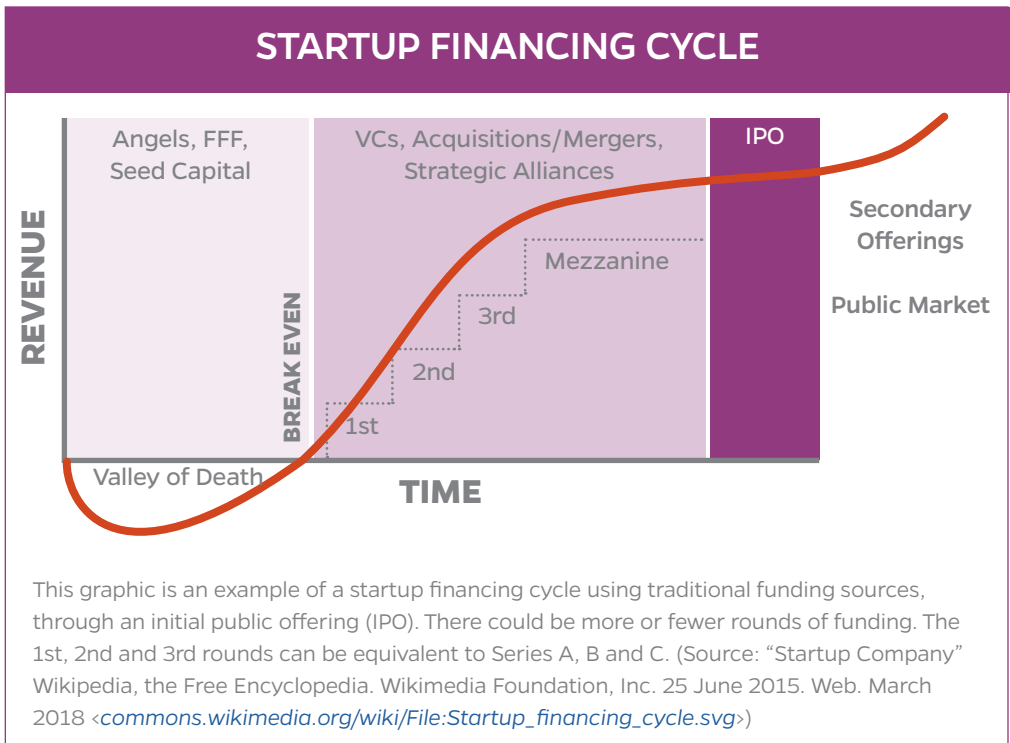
STARTUP FINANCING CYCLE

Angels, FFF, Seed Capital

VCs, Acquisitions/Mergers, Strategic Alliances

IPO

Secondary Offerings

Public Market

Mezzanine

3rd

2nd

1st

REVENUE

BREAK EVEN

Valley of Death

TIME

This graphic is an example of a startup financing cycle using traditional funding sources, through an initial public offering (IPO). There could be more or fewer rounds of funding. The 1st, 2nd and 3rd rounds can be equivalent to Series A, B and C. (Source: "Startup Company" Wikipedia, the Free Encyclopedia. Wikimedia Foundation, Inc. 25 June 2015. Web. March 2018 <commons.wikimedia.org/wiki/File:Startup_financing_cycle.svg>)